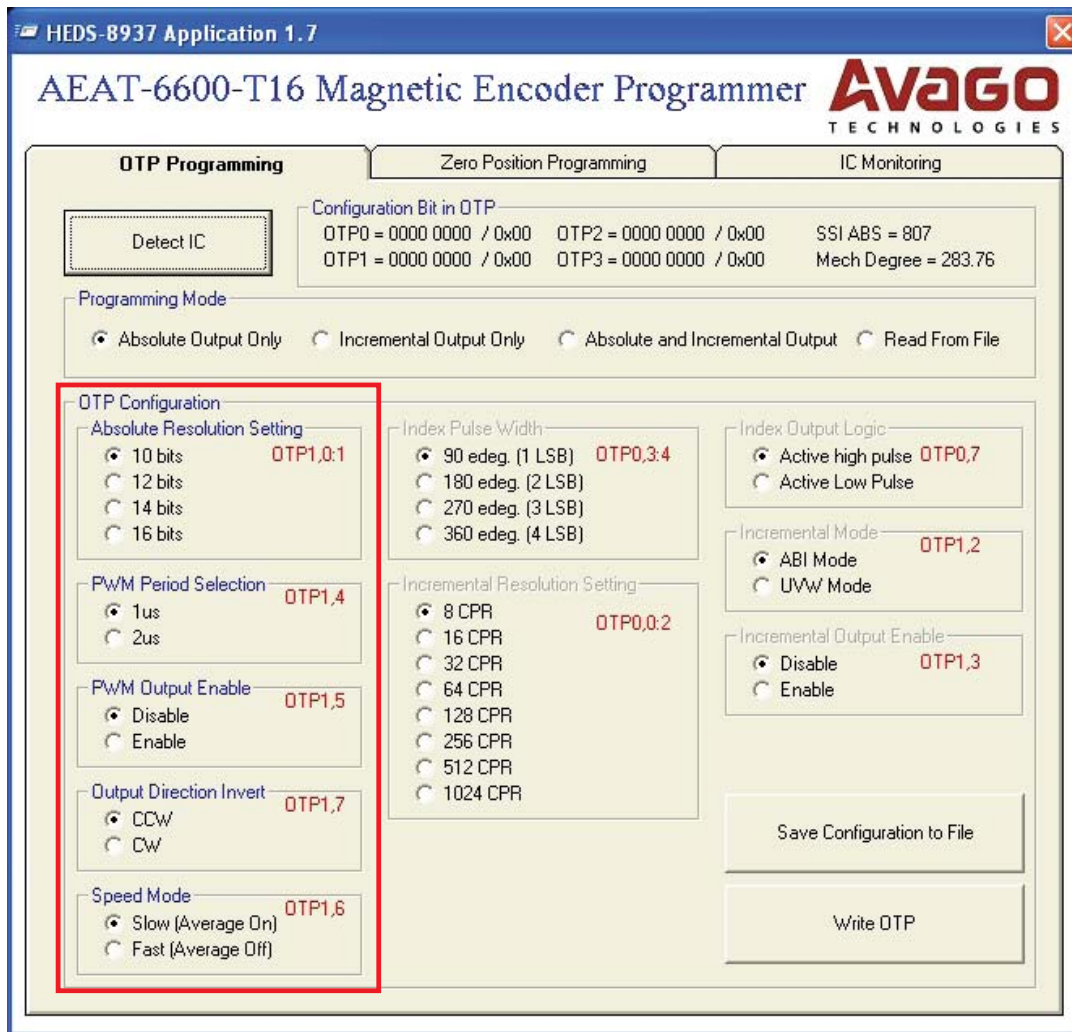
HEDS-8937 Application 1.7

AEAT-6600-T16 Magnetic Encoder Programmer

AVAGO TECHNOLOGIES

OTP Programming | Zero Position Programming | IC Monitoring

Detect IC

Configuration Bit in OTP
OTP0 = 0000 0000 / 0x00  OTP2 = 0000 0000 / 0x00  SSI ABS = 807
OTP1 = 0000 0000 / 0x00  OTP3 = 0000 0000 / 0x00  Mech Degree = 283.76

Programming Mode
Absolute Output Only  Incremental Output Only  Absolute and Incremental Output  Read From File

OTP Configuration

Absolute Resolution Setting
OTP1,0:1
10 bits
12 bits
14 bits
16 bits

PWM Period Selection
OTP1,4
1us
2us

PWM Output Enable
OTP1,5
Disable
Enable

Output Direction Invert
OTP1,7
CCW
CW

Speed Mode
OTP1,6
Slow (Average On)
Fast (Average Off)

Index Pulse Width
OTP0,3:4
90 edeg. (1 LSB)
180 edeg. (2 LSB)
270 edeg. (3 LSB)
360 edeg. (4 LSB)

Incremental Resolution Setting
OTP0,0:2
8 CPR
16 CPR
32 CPR
64 CPR
128 CPR
256 CPR
512 CPR
1024 CPR

Index Output Logic
Active high pulse OTP0,7
Active Low Pulse

Incremental Mode
OTP1,2
ABI Mode
UVW Mode

Incremental Output Enable
OTP1,3
Disable
Enable

Save Configuration to File

Write OTP